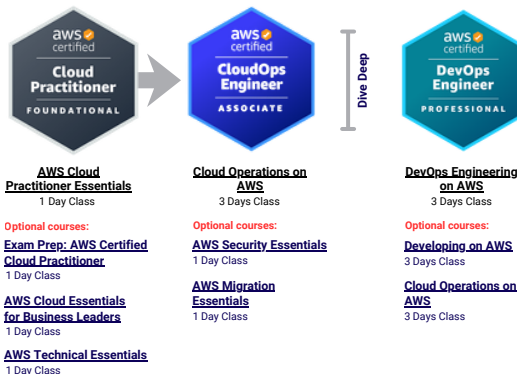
aws certified
Cloud Practitioner
FOUNDATIONAL

aws certified
CloudOps Engineer
ASSOCIATE

Dive Deep

aws certified
DevOps Engineer
PROFESSIONAL

AWS Cloud Practitioner Essentials
1 Day Class

Optional courses:

Exam Prep: AWS Certified Cloud Practitioner
1 Day Class

AWS Cloud Essentials for Business Leaders
1 Day Class

AWS Technical Essentials
1 Day Class

Cloud Operations on AWS
3 Days Class

Optional courses:

AWS Security Essentials
1 Day Class

AWS Migration Essentials
1 Day Class

DevOps Engineering on AWS
3 Days Class

Optional courses:

Developing on AWS
3 Days Class

Cloud Operations on AWS
3 Days Class